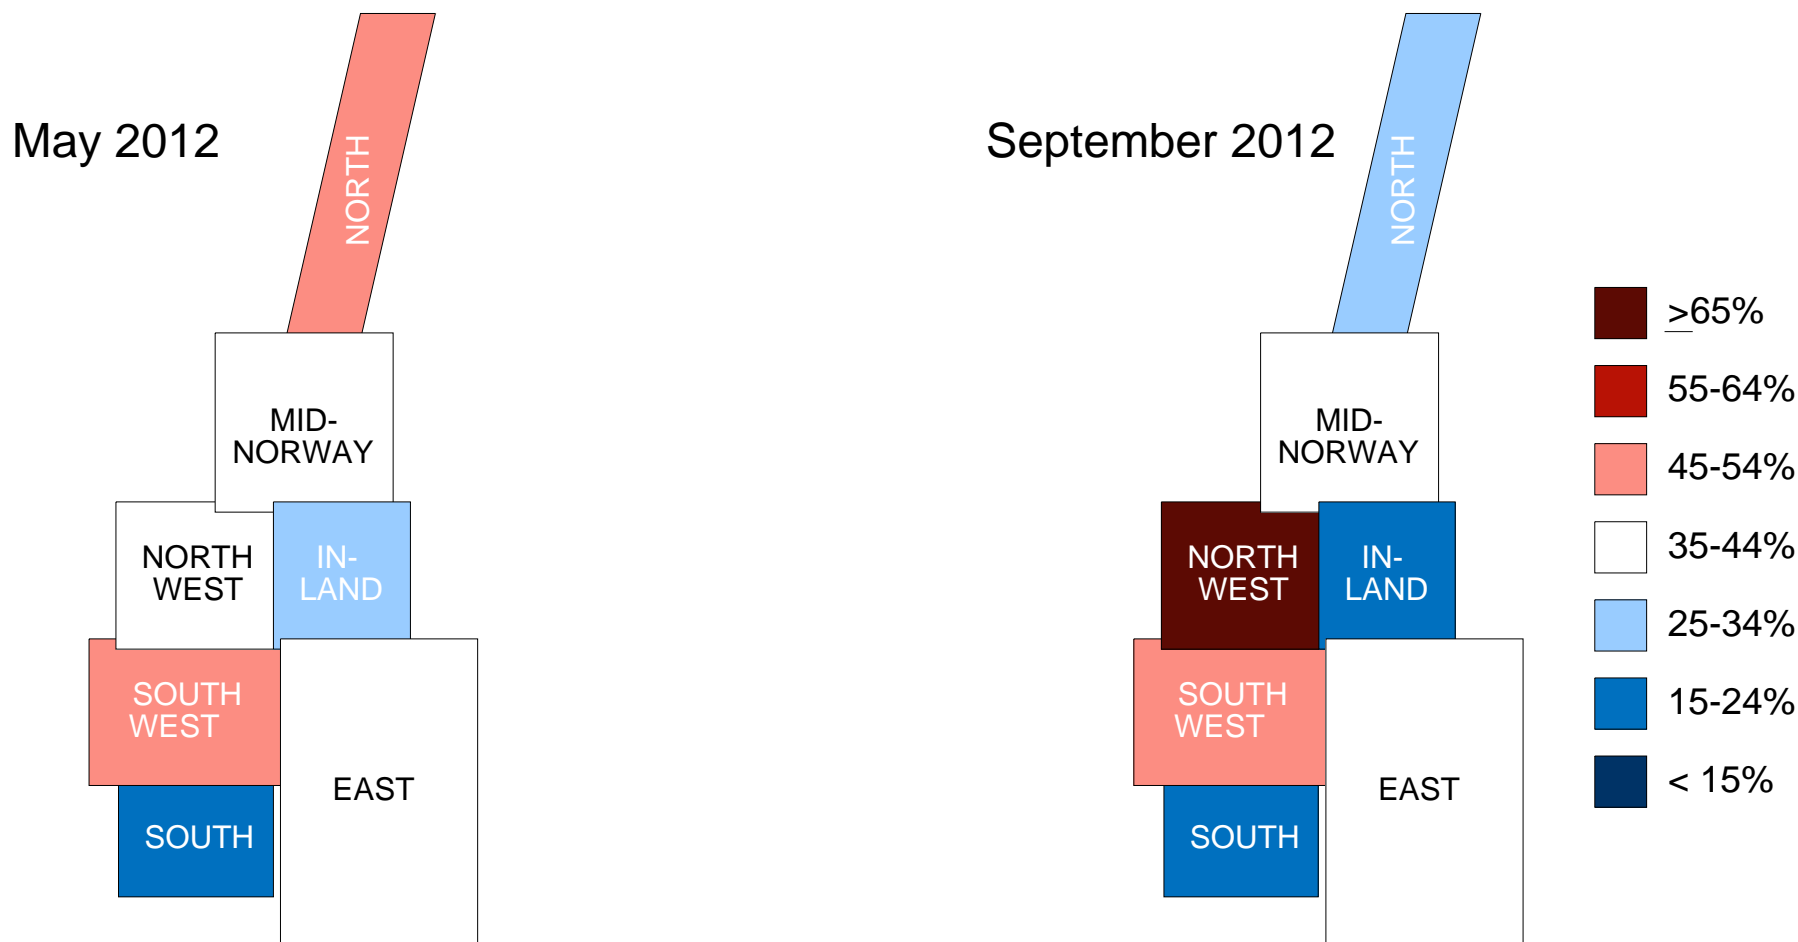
May 2012

NORTH

MID-NORWAY

NORTH WEST

IN-LAND

SOUTH WEST

EAST

SOUTH

September 2012

NORTH

MID-NORWAY

NORTH WEST

IN-LAND

SOUTH WEST

EAST

SOUTH

$\geq$65%

55-64%

45-54%

35-44%

25-34%

15-24%

< 15%